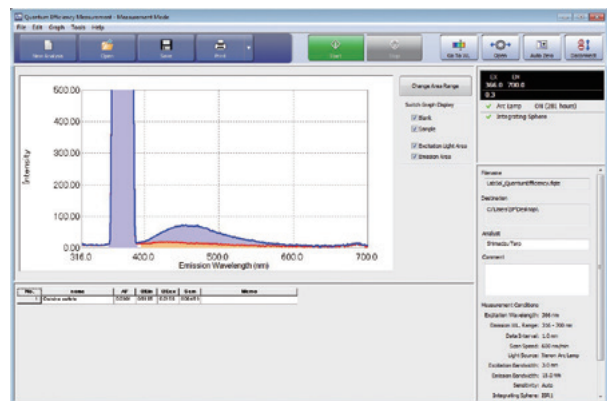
Quantum Efficiency Measurement - Measurement Mode
File Edit Graph Tools Help
New Analysis
Open
Save
Print
Start
Stop
Go To WL
Optics
Auto Zero
Instrument

Change Area Range
Switch Graph Display
Blank
Sample
Excitation Light Area
Emission Area

500.00
400.00
300.00
200.00
100.00
0.00
Intensity
316.0
400.0
500.0
600.0
700.0
Emission Wavelength (nm)

| No. | name | AF | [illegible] | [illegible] | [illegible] | Memo |
|---|---|---|---|---|---|---|
| 1 | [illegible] | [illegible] | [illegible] | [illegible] | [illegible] | |

EX EM
366.0 700.0
0.3
Arc Lamp ON (281 hours)
Integrating Sphere

Filename
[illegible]_QuantumEfficiency.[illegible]
Destination
C:\Users\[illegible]\Desktop\
Analyst
Shimadzu Taro
Comment

Measurement Conditions
Excitation Wavelength: 366 nm
Emission WL Range: 316 - 700 nm
Data Interval: 1.0 nm
Scan Speed: 600 nm/min
Light Source: Xenon Arc Lamp
Excitation Bandwidth: 3.0 nm
Emission Bandwidth: 15.0 nm
Sensitivity: Auto
Integrating Sphere: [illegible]